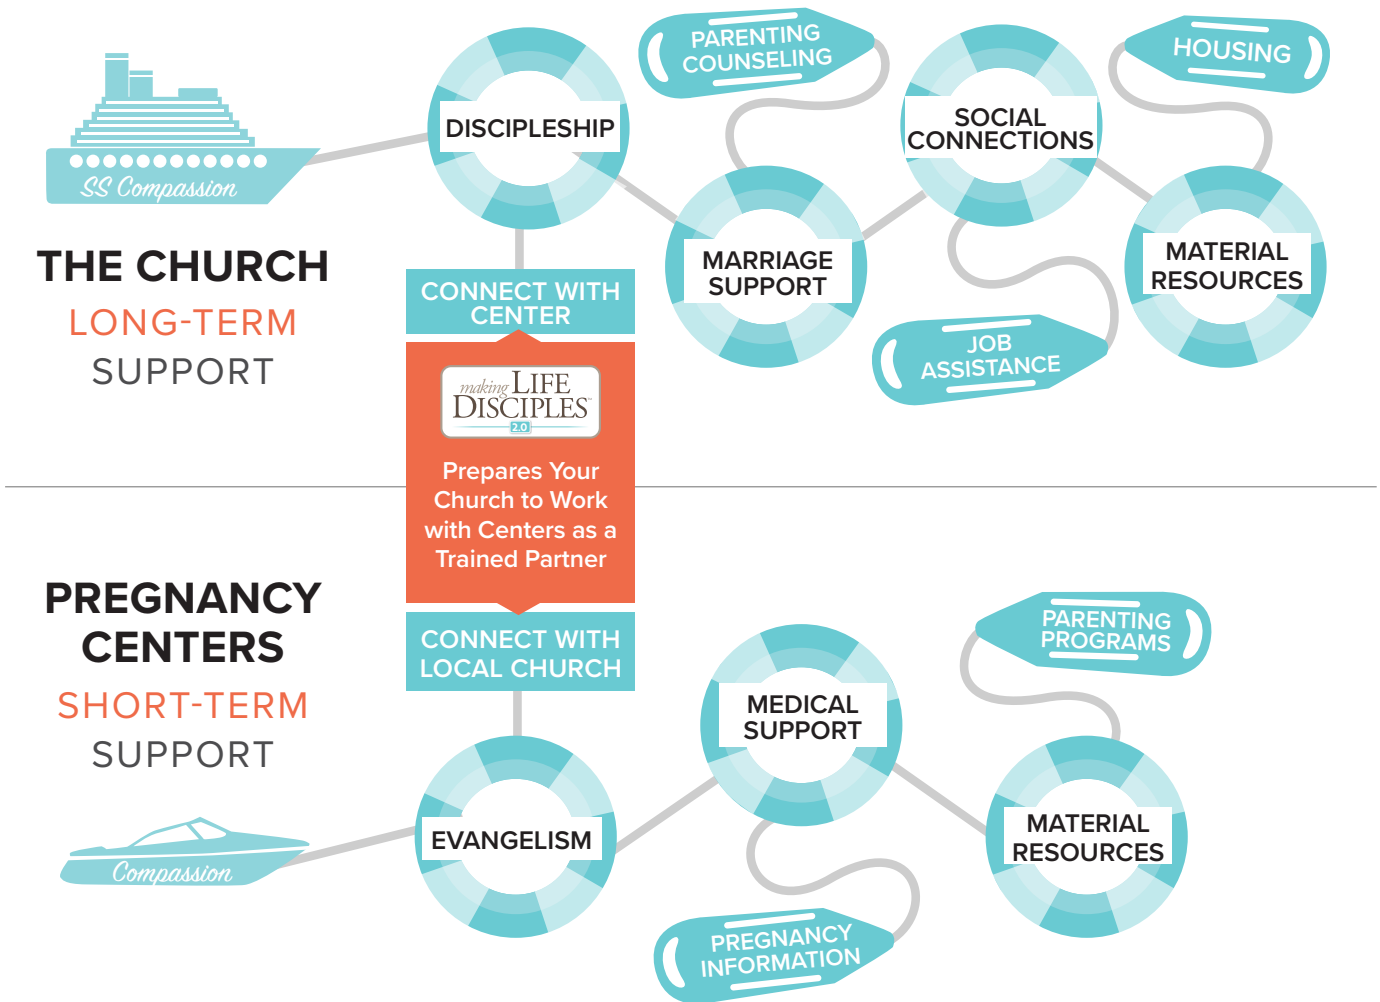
SS Compassion

THE CHURCH
LONG-TERM
SUPPORT

DISCIPLESHIP

PARENTING COUNSELING

MARRIAGE SUPPORT

SOCIAL CONNECTIONS

HOUSING

MATERIAL RESOURCES

JOB ASSISTANCE

CONNECT WITH CENTER

making LIFE DISCIPLES 2.0

Prepares Your Church to Work with Centers as a Trained Partner

CONNECT WITH LOCAL CHURCH

PREGNANCY CENTERS
SHORT-TERM
SUPPORT

Compassion

EVANGELISM

MEDICAL SUPPORT

PARENTING PROGRAMS

MATERIAL RESOURCES

PREGNANCY INFORMATION